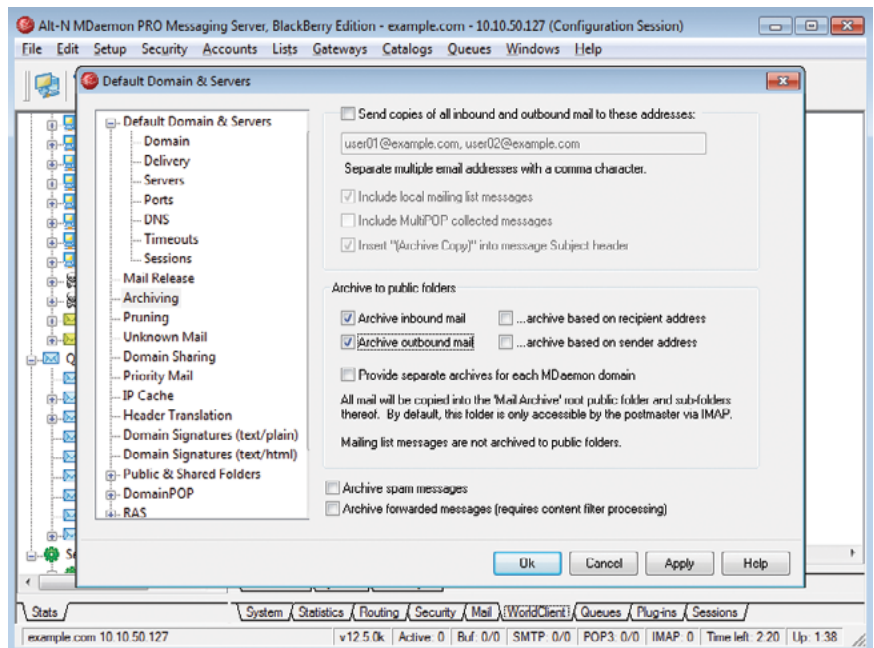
Alt-N MDaemon PRO Messaging Server, BlackBerry Edition - example.com - 10.10.50.127 (Configuration Session)

File Edit Setup Security Accounts Lists Gateways Catalogs Queues Windows Help

Default Domain & Servers

Default Domain & Servers
Domain
Delivery
Servers
Ports
DNS
Timeouts
Sessions
Mail Release
Archiving
Pruning
Unknown Mail
Domain Sharing
Priority Mail
IP Cache
Header Translation
Domain Signatures (text/plain)
Domain Signatures (text/html)
Public & Shared Folders
DomainPOP
RAS

Send copies of all inbound and outbound mail to these addresses:

user01@example.com, user02@example.com

Separate multiple email addresses with a comma character.

Include local mailing list messages
Include MultiPOP collected messages
Insert "(Archive Copy)" into message Subject header

Archive to public folders

Archive inbound mail
...archive based on recipient address
Archive outbound mail
...archive based on sender address
Provide separate archives for each MDaemon domain

All mail will be copied into the 'Mail.Archive' root public folder and sub-folders thereof. By default, this folder is only accessible by the postmaster via IMAP.

Mailing list messages are not archived to public folders.

Archive spam messages
Archive forwarded messages (requires content filter processing)

Ok Cancel Apply Help

Stats System Statistics Routing Security Mail WorldClient Queues Plug-ins Sessions

example.com 10.10.50.127 | v12.5.0k | Active: 0 | Buf: 0/0 | SMTP: 0/0 | POP3: 0/0 | IMAP: 0 | Time left: 2:20 | Up: 1:38